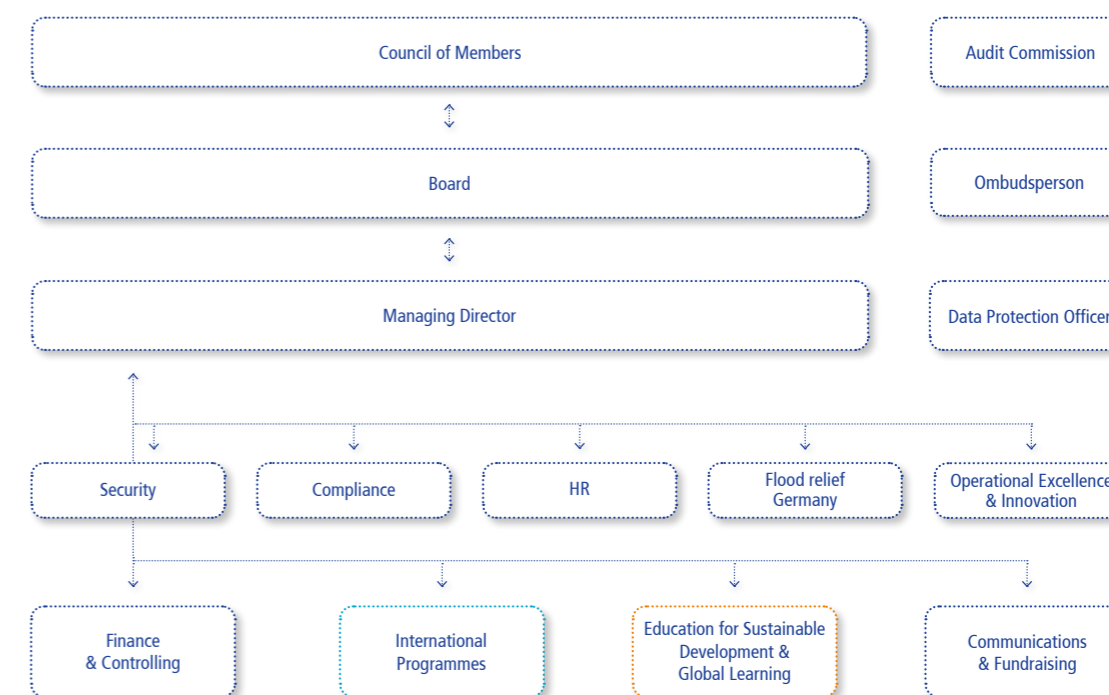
Council of Members

Audit Commission

Board

Ombudsperson

Managing Director

Data Protection Officer

Security

Compliance

HR

Flood relief Germany

Operational Excellence & Innovation

Finance & Controlling

International Programmes

Education for Sustainable Development & Global Learning

Communications & Fundraising